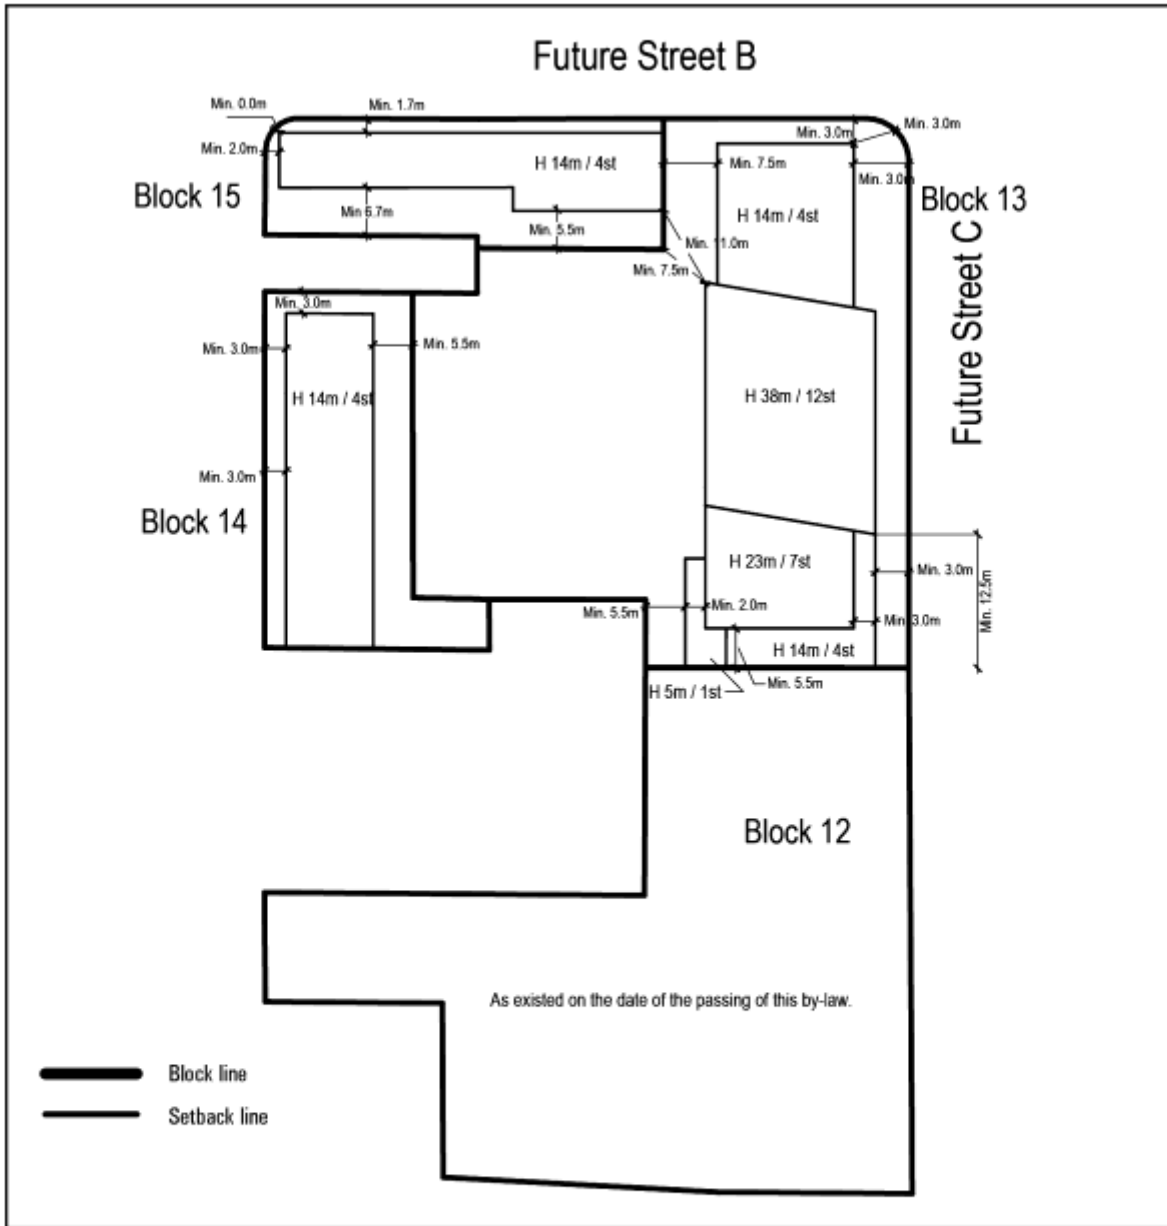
Future Street B

Min. 0.0m
Min. 1.7m
Min. 2.0m
H 14m / 4st
Min. 3.0m
Min. 3.0m
Min. 7.5m
Min. 3.0m
Block 15
Min 6.7m
Min. 5.5m
H 14m / 4st
Block 13
Min. 11.0m
Min. 7.5m
Future Street C
Min. 3.0m
Min. 3.0m
Min. 5.5m
H 14m / 4st
H 38m / 12st
Min. 3.0m
Block 14
H 23m / 7st
Min. 3.0m
Min. 12.5m
Min. 5.5m
Min. 2.0m
Min. 3.0m
H 14m / 4st
H 5m / 1st
Min. 5.5m

Block 12

As existed on the date of the passing of this by-law.

Block line
Setback line